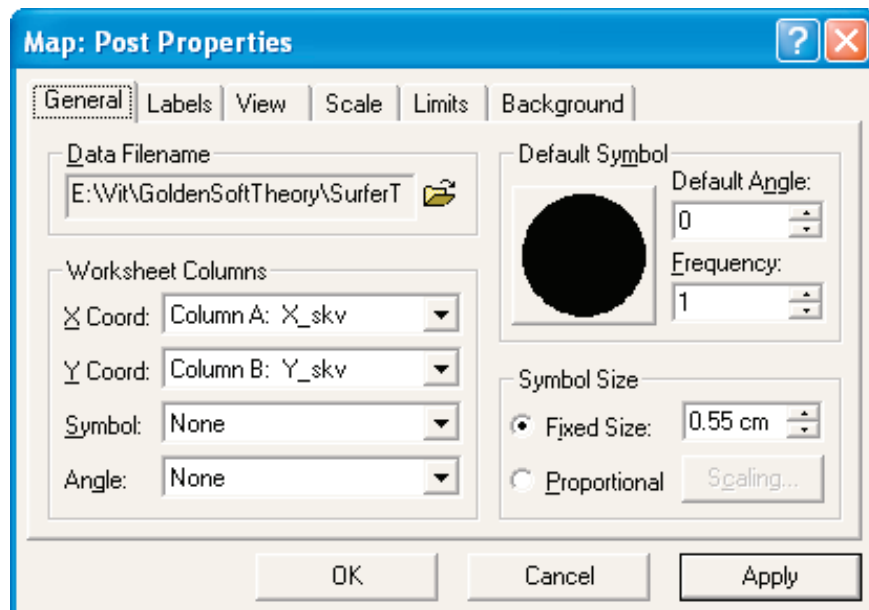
Map: Post Properties

General | Labels | View | Scale | Limits | Background

Data Filename
E:\Vit\GoldenSoftTheory\SurferT

Worksheet Columns
X Coord: Column A: X_skv
Y Coord: Column B: Y_skv
Symbol: None
Angle: None

Default Symbol
Default Angle:
0
Frequency:
1

Symbol Size
Fixed Size: 0.55 cm
Proportional
Scaling...

OK
Cancel
Apply